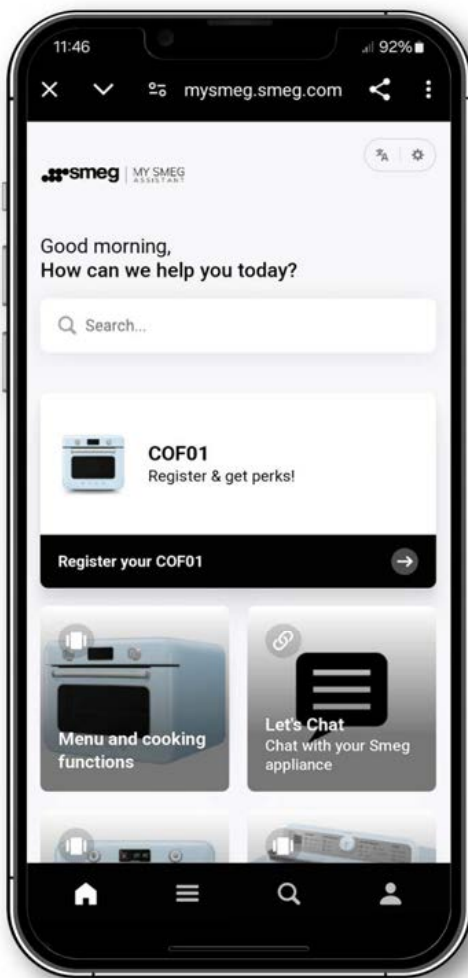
11:46

92%

mysmeg.smeg.com

smeg | MY SMEG ASSISTANT

Good morning,
**How can we help you today?**

Search...

COF01
Register & get perks!

Register your COF01

Menu and cooking functions

Let's Chat
Chat with your Smeg appliance